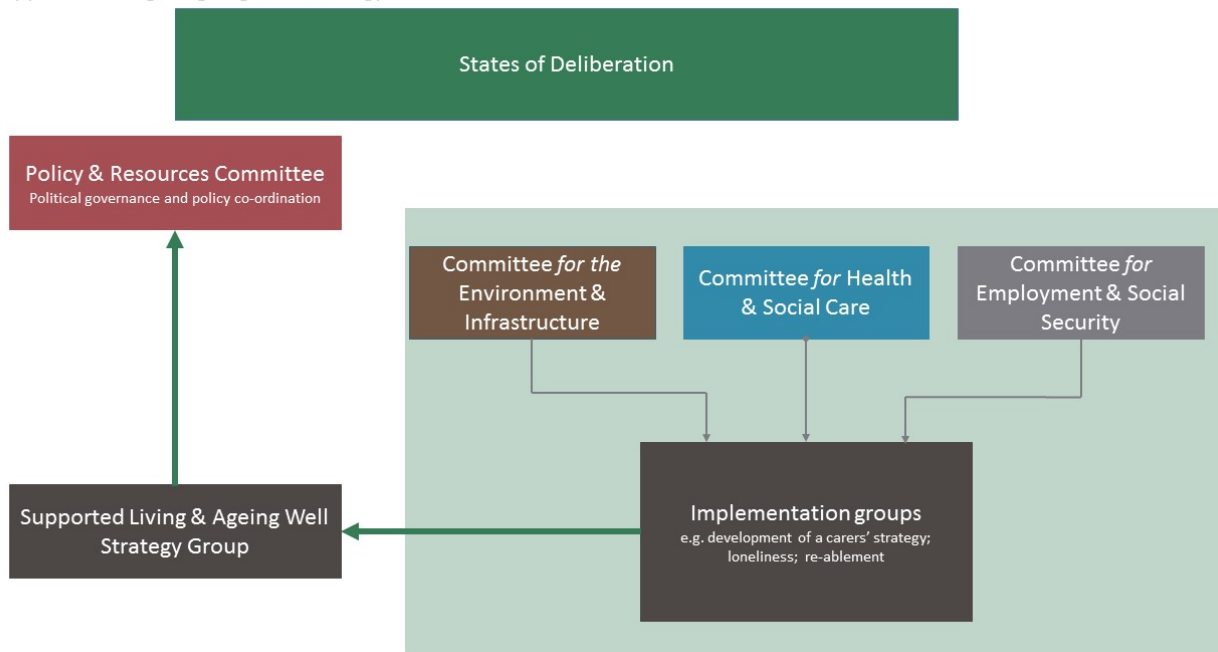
States of Deliberation

Policy & Resources Committee
Political governance and policy co-ordination

Committee *for the* Environment & Infrastructure

Committee *for* Health & Social Care

Committee *for* Employment & Social Security

Implementation groups
e.g. development of a carers' strategy; loneliness; re-ablement

Supported Living & Ageing Well Strategy Group